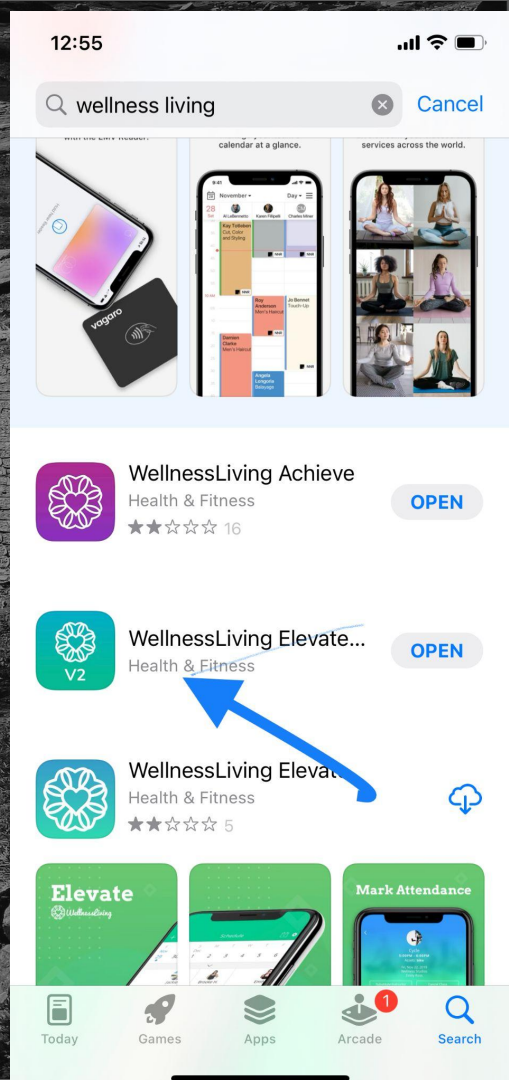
12:55

wellness living

Cancel

with the EMV reader.

calendar at a glance.

services across the world.

November

Day

vagoro

WellnessLiving Achieve

Health & Fitness

16

OPEN

V2

WellnessLiving Elevate...

Health & Fitness

OPEN

WellnessLiving Elevat

Health & Fitness

5

Elevate

WellnessLiving

Mark Attendance

Today

Games

Apps

1

Arcade

Search